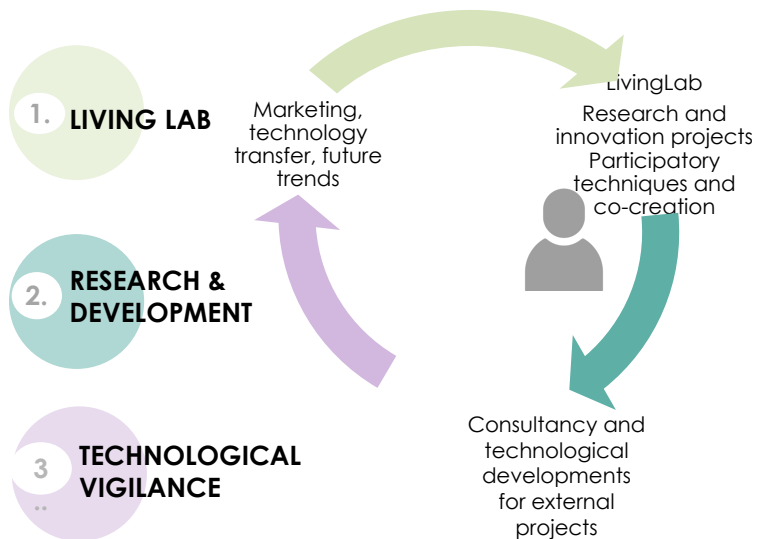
1. LIVING LAB

2. RESEARCH & DEVELOPMENT

3 .. TECHNOLOGICAL VIGILANCE

Marketing, technology transfer, future trends

LivingLab
Research and innovation projects
Participatory techniques and co-creation

Consultancy and technological developments for external projects